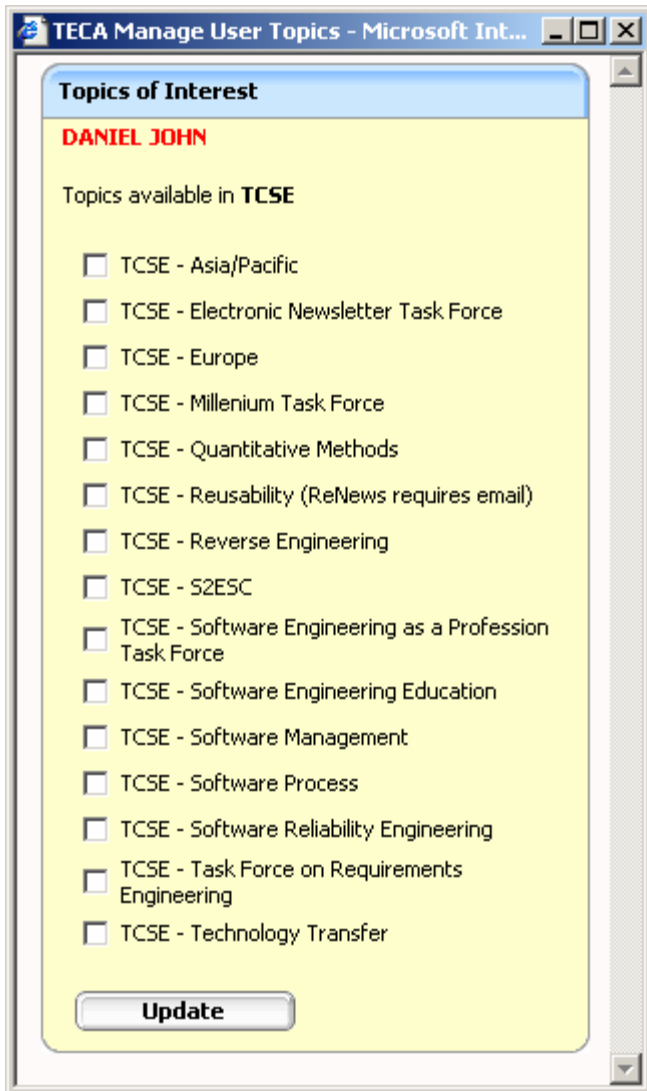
TECA Manage User Topics - Microsoft Int...

Topics of Interest

DANIEL JOHN

Topics available in **TCSE**

TCSE - Asia/Pacific

TCSE - Electronic Newsletter Task Force

TCSE - Europe

TCSE - Millenium Task Force

TCSE - Quantitative Methods

TCSE - Reusability (ReNews requires email)

TCSE - Reverse Engineering

TCSE - S2ESC

TCSE - Software Engineering as a Profession Task Force

TCSE - Software Engineering Education

TCSE - Software Management

TCSE - Software Process

TCSE - Software Reliability Engineering

TCSE - Task Force on Requirements Engineering

TCSE - Technology Transfer

Update